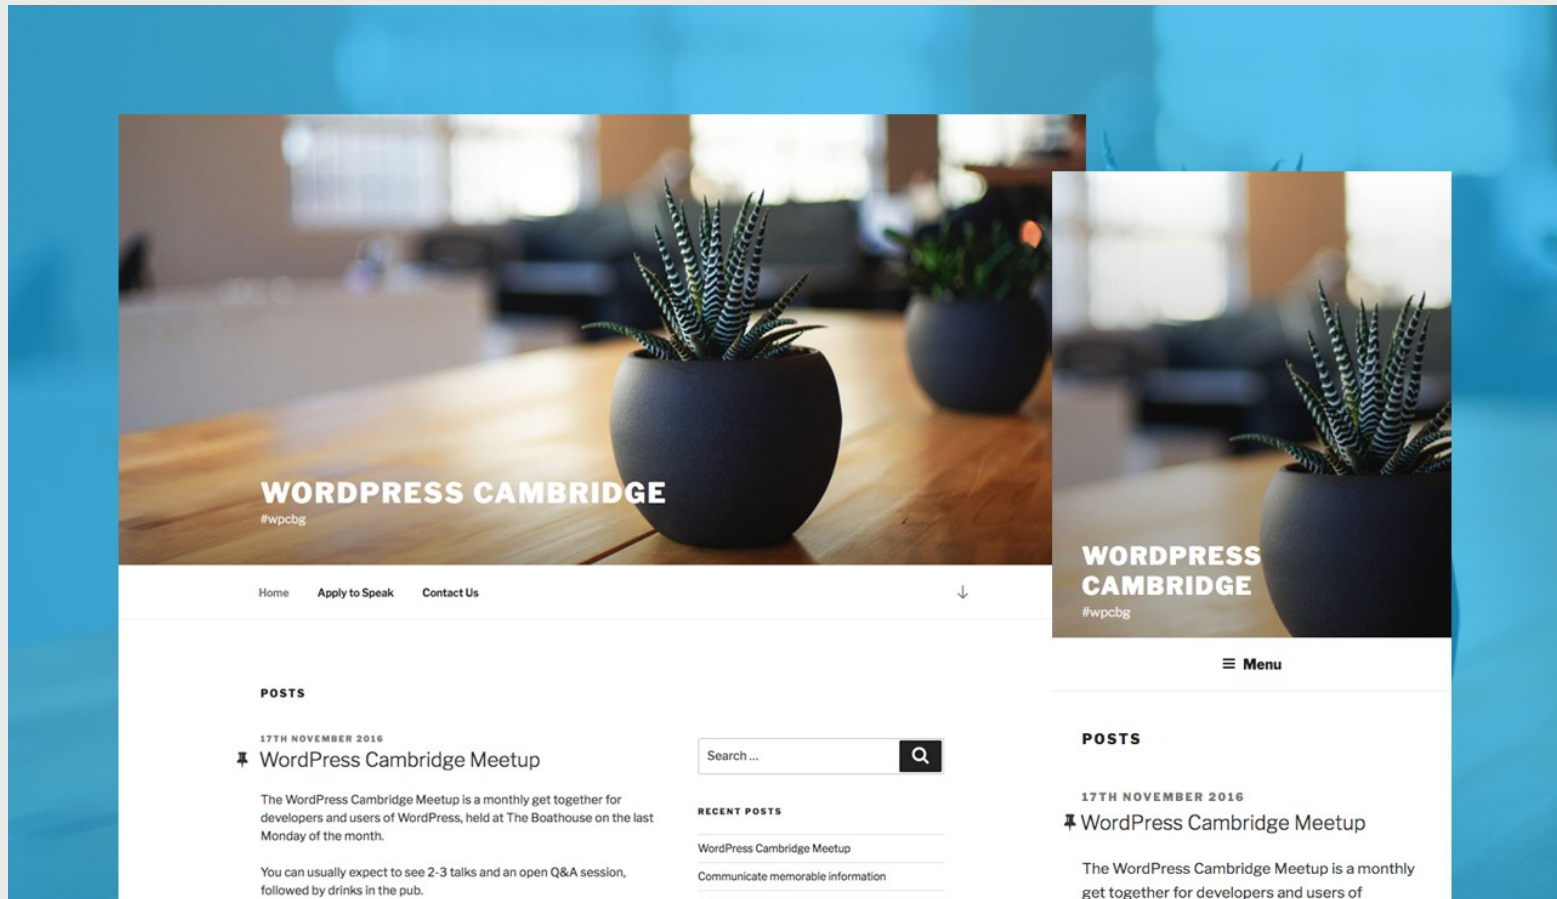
WORDPRESS CAMBRIDGE
#wpcbg

Home Apply to Speak Contact Us

POSTS

17TH NOVEMBER 2016
WordPress Cambridge Meetup

The WordPress Cambridge Meetup is a monthly get together for developers and users of WordPress, held at The Boathouse on the last Monday of the month.

You can usually expect to see 2-3 talks and an open Q&A session, followed by drinks in the pub.

Search ...

RECENT POSTS

WordPress Cambridge Meetup

Communicate memorable information

WORDPRESS CAMBRIDGE
#wpcbg

Menu

POSTS

17TH NOVEMBER 2016
WordPress Cambridge Meetup

The WordPress Cambridge Meetup is a monthly get together for developers and users of